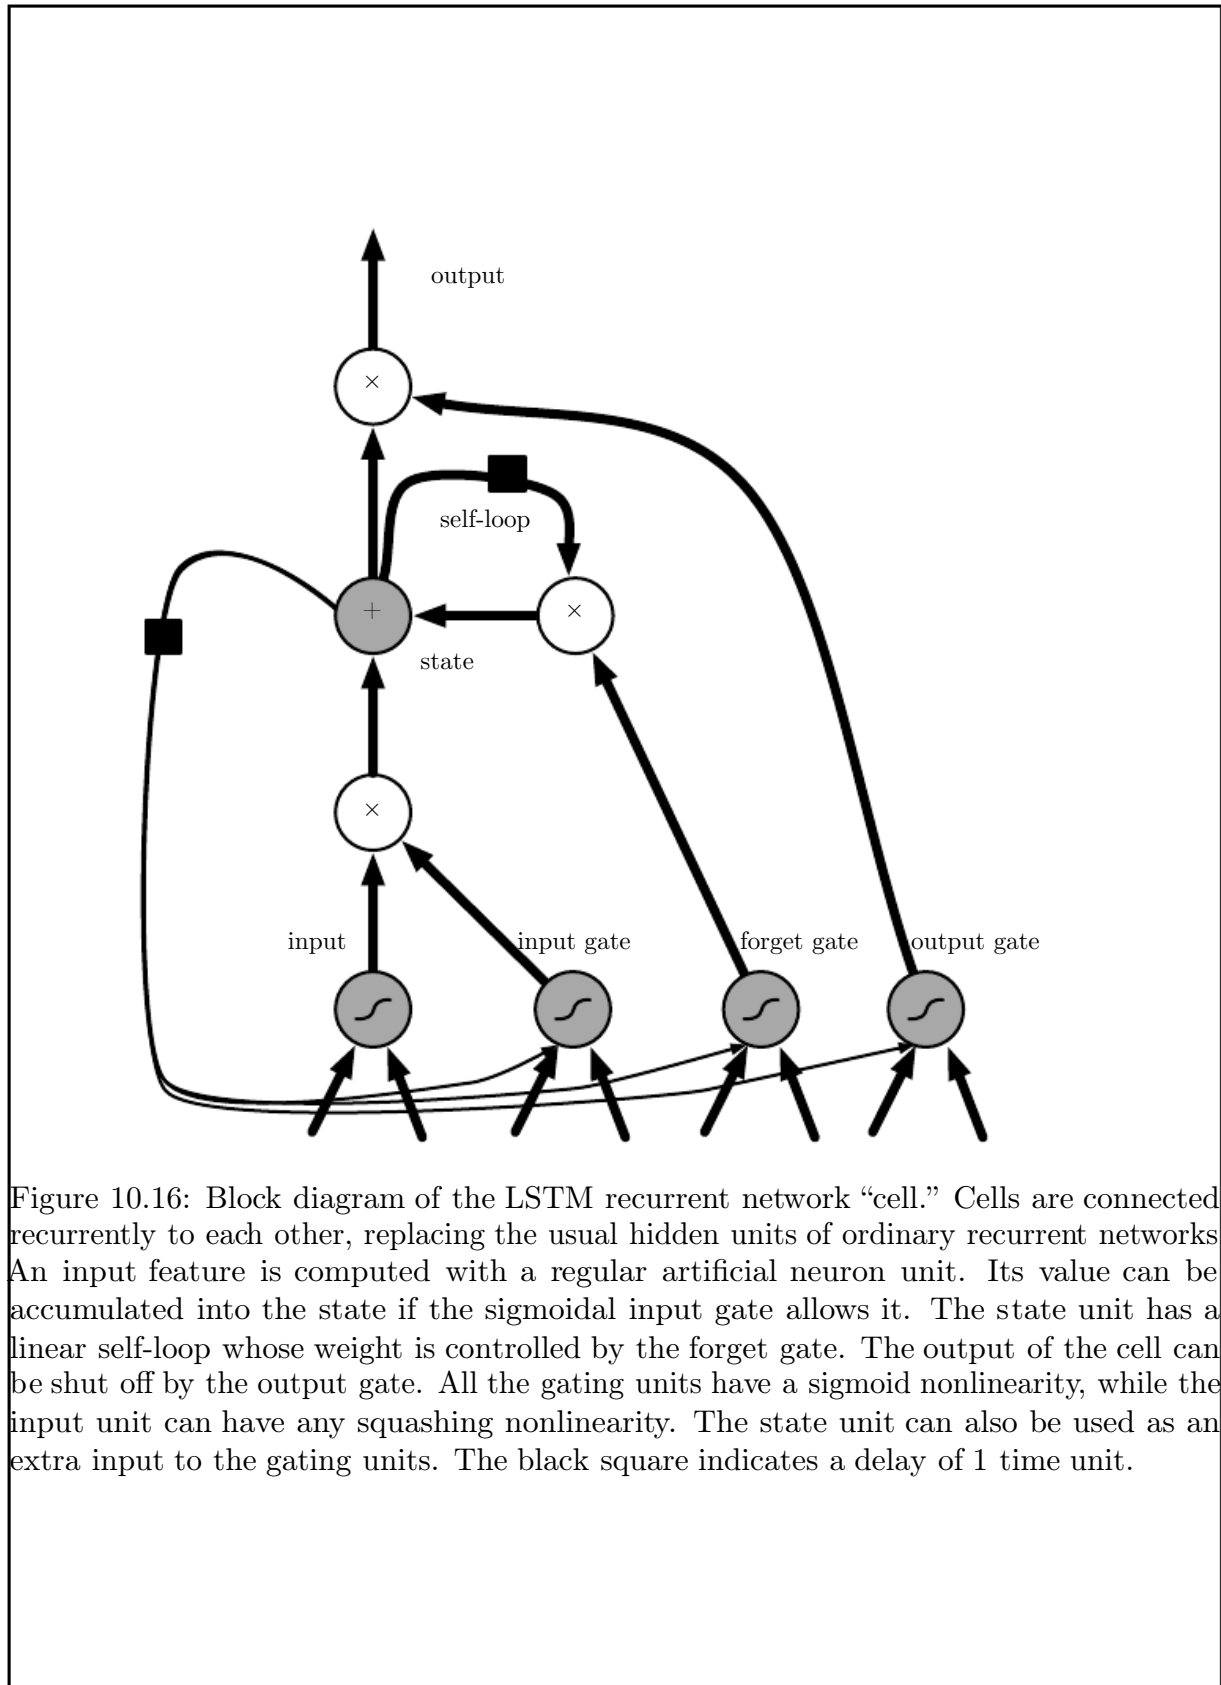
output

×

self-loop

+

×

state

×

input

input gate

forget gate

output gate

Figure 10.16: Block diagram of the LSTM recurrent network "cell." Cells are connected recurrently to each other, replacing the usual hidden units of ordinary recurrent networks An input feature is computed with a regular artificial neuron unit. Its value can be accumulated into the state if the sigmoidal input gate allows it. The state unit has a linear self-loop whose weight is controlled by the forget gate. The output of the cell can be shut off by the output gate. All the gating units have a sigmoid nonlinearity, while the input unit can have any squashing nonlinearity. The state unit can also be used as an extra input to the gating units. The black square indicates a delay of 1 time unit.